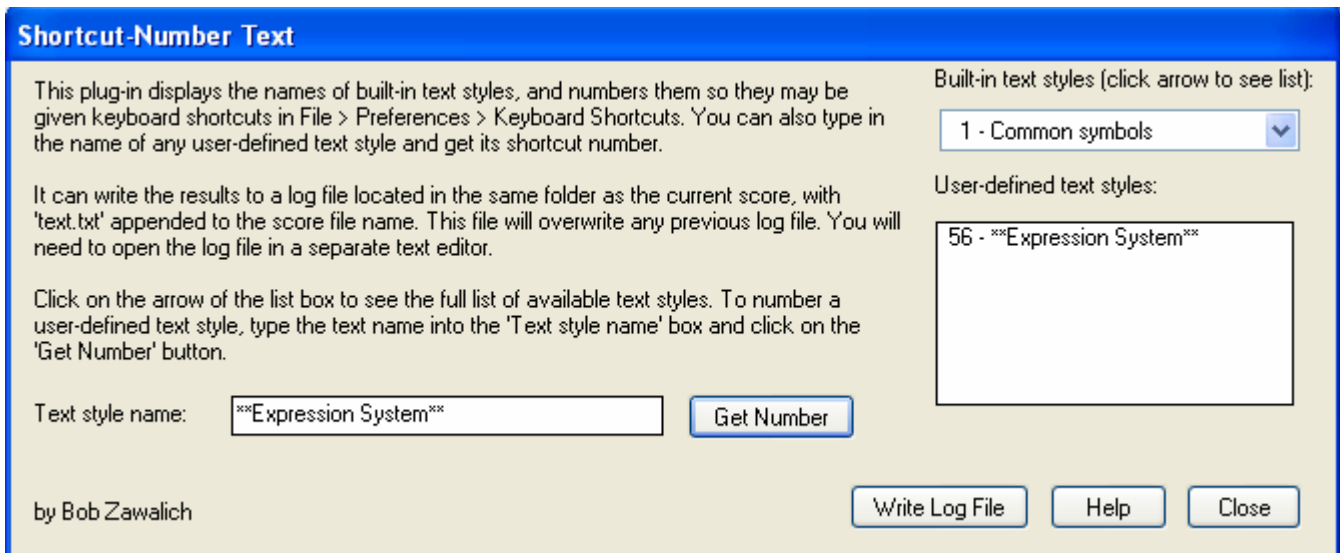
Shortcut-Number Text

This plug-in displays the names of built-in text styles, and numbers them so they may be given keyboard shortcuts in File > Preferences > Keyboard Shortcuts. You can also type in the name of any user-defined text style and get its shortcut number.

It can write the results to a log file located in the same folder as the current score, with 'text.txt' appended to the score file name. This file will overwrite any previous log file. You will need to open the log file in a separate text editor.

Click on the arrow of the list box to see the full list of available text styles. To number a user-defined text style, type the text name into the 'Text style name' box and click on the 'Get Number' button.

Text style name: **Expression System**

Get Number

Built-in text styles (click arrow to see list):

1 - Common symbols

User-defined text styles:

56 - **Expression System**

by Bob Zawalich

Write Log File

Help

Close